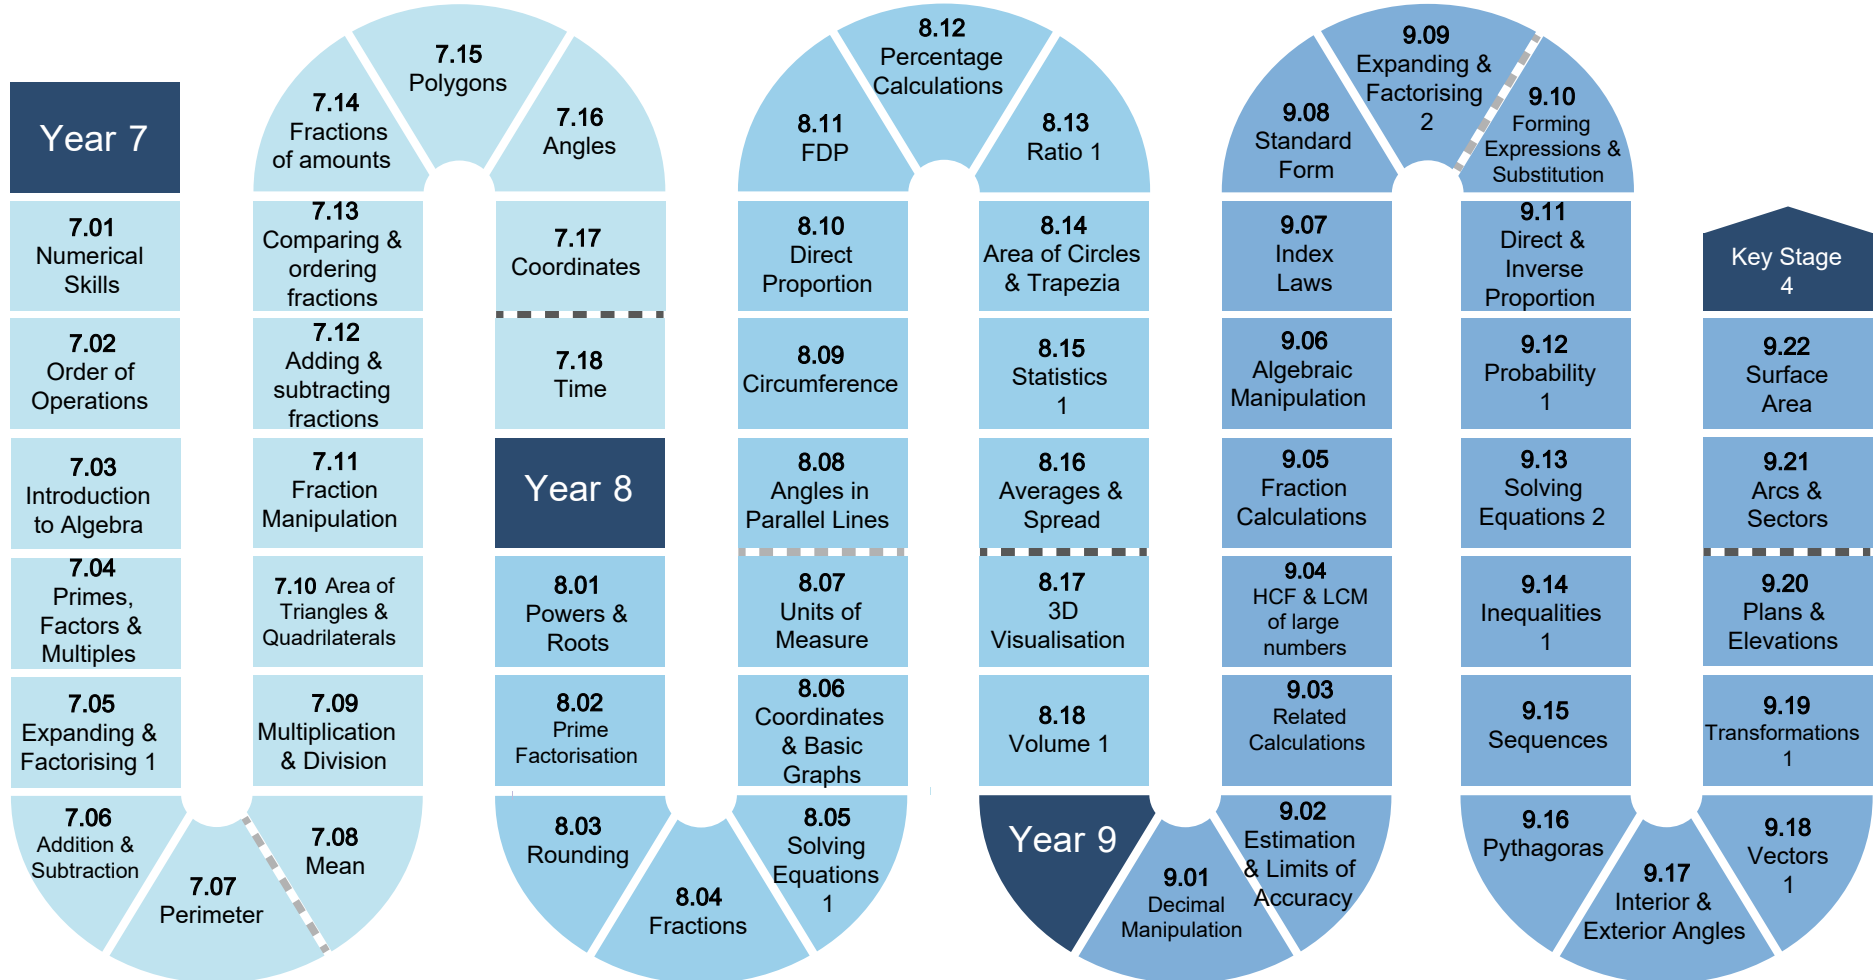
Year 7

7.01
Numerical Skills

7.02
Order of Operations

7.03
Introduction to Algebra

7.04
Primes, Factors & Multiples

7.05
Expanding & Factorising 1

7.06
Addition & Subtraction

7.07
Perimeter

7.08
Mean

7.09
Multiplication & Division

7.10 Area of Triangles & Quadrilaterals

7.11
Fraction Manipulation

7.12
Adding & subtracting fractions

7.13
Comparing & ordering fractions

7.14
Fractions of amounts

7.15
Polygons

7.16
Angles

7.17
Coordinates

7.18
Time

Year 8

8.01
Powers & Roots

8.02
Prime Factorisation

8.03
Rounding

8.04
Fractions

8.05
Solving Equations 1

8.06
Coordinates & Basic Graphs

8.07
Units of Measure

8.08
Angles in Parallel Lines

8.09
Circumference

8.10
Direct Proportion

8.11
FDP

8.12
Percentage Calculations

8.13
Ratio 1

8.14
Area of Circles & Trapezia

8.15
Statistics 1

8.16
Averages & Spread

8.17
3D Visualisation

8.18
Volume 1

Year 9

9.01
Decimal Manipulation

9.02
Estimation & Limits of Accuracy

9.03
Related Calculations

9.04
HCF & LCM of large numbers

9.05
Fraction Calculations

9.06
Algebraic Manipulation

9.07
Index Laws

9.08
Standard Form

9.09
Expanding & Factorising 2

9.10
Forming Expressions & Substitution

9.11
Direct & Inverse Proportion

9.12
Probability 1

9.13
Solving Equations 2

9.14
Inequalities 1

9.15
Sequences

9.16
Pythagoras

9.17
Interior & Exterior Angles

9.18
Vectors 1

9.19
Transformations 1

9.20
Plans & Elevations

9.21
Arcs & Sectors

9.22
Surface Area

Key Stage 4